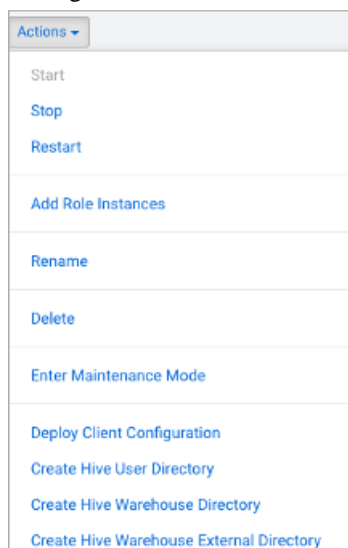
Actions ▾

Start

Stop

Restart

Add Role Instances

Rename

Delete

Enter Maintenance Mode

Deploy Client Configuration

Create Hive User Directory

Create Hive Warehouse Directory

Create Hive Warehouse External Directory